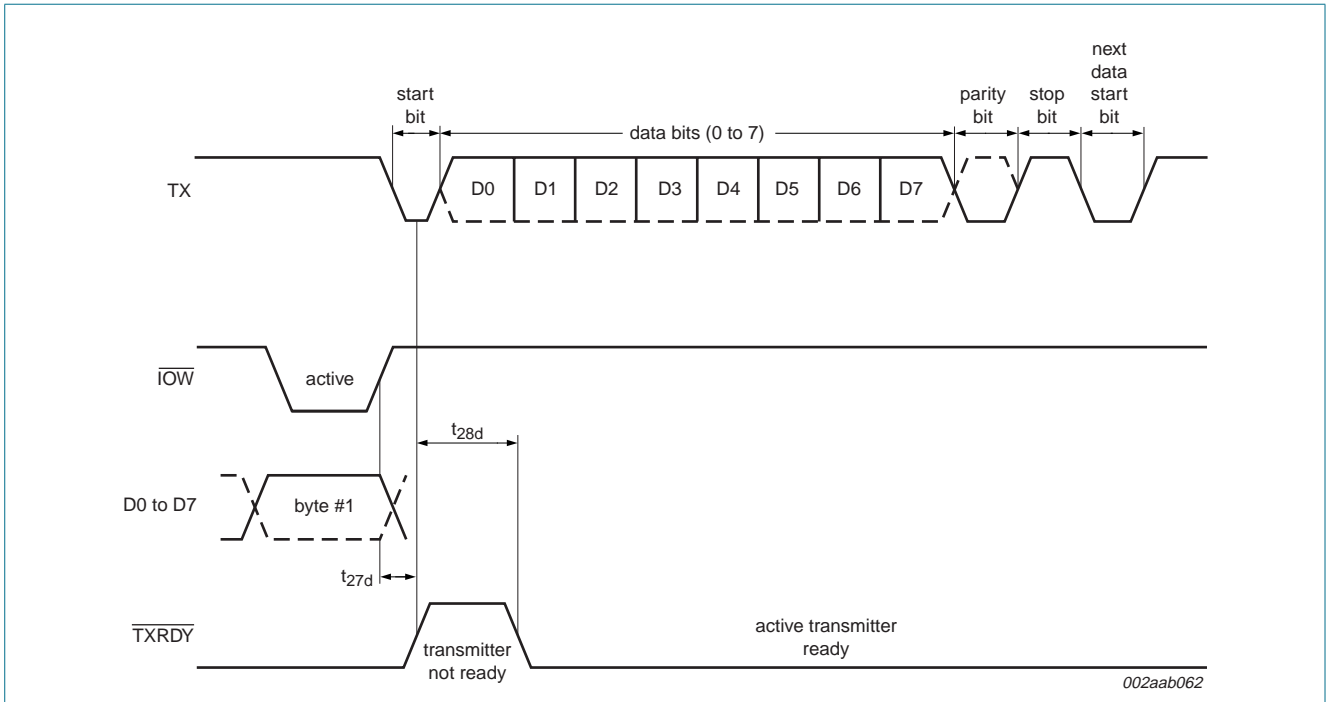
start bit

data bits (0 to 7)

parity bit

stop bit

next data start bit

TX

D0 D1 D2 D3 D4 D5 D6 D7

$\overline{IOW}$

active

$t_{28d}$

D0 to D7

byte #1

$t_{27d}$

$\overline{TXRDY}$

transmitter not ready

active transmitter ready

002aab062